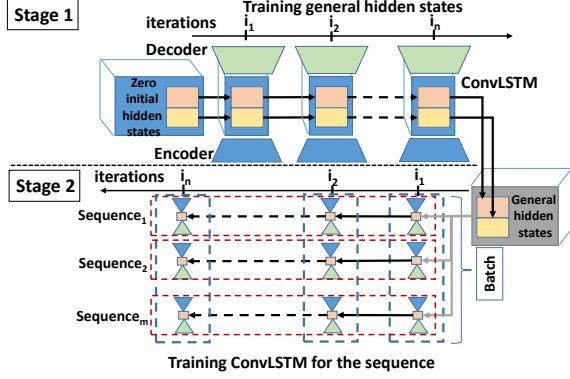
Stage 1

iterations $i_1$ $i_2$ $i_n$

Training general hidden states

Decoder

Zero initial hidden states

ConvLSTM

Encoder

Stage 2

iterations $i_n$ $i_2$ $i_1$

Sequence$_1$

Sequence$_2$

Sequence$_m$

General hidden states

Batch

Training ConvLSTM for the sequence